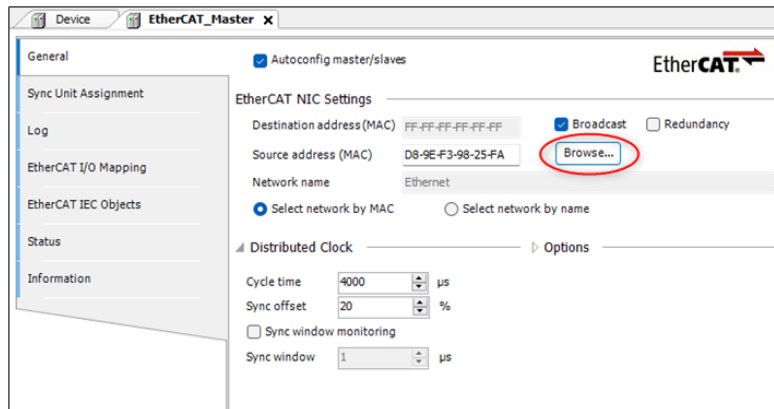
Device | EtherCAT_Master ×

General
Sync Unit Assignment
Log
EtherCAT I/O Mapping
EtherCAT IEC Objects
Status
Information

Autoconfig master/slaves

EtherCAT

EtherCAT NIC Settings

Destination address (MAC) FF-FF-FF-FF-FF-FF
Broadcast
Redundancy
Source address (MAC) D8-9E-F3-98-25-FA
Browse...
Network name Ethernet
Select network by MAC
Select network by name

Distributed Clock
Options

Cycle time 4000 µs
Sync offset 20 %
Sync window monitoring
Sync window 1 µs